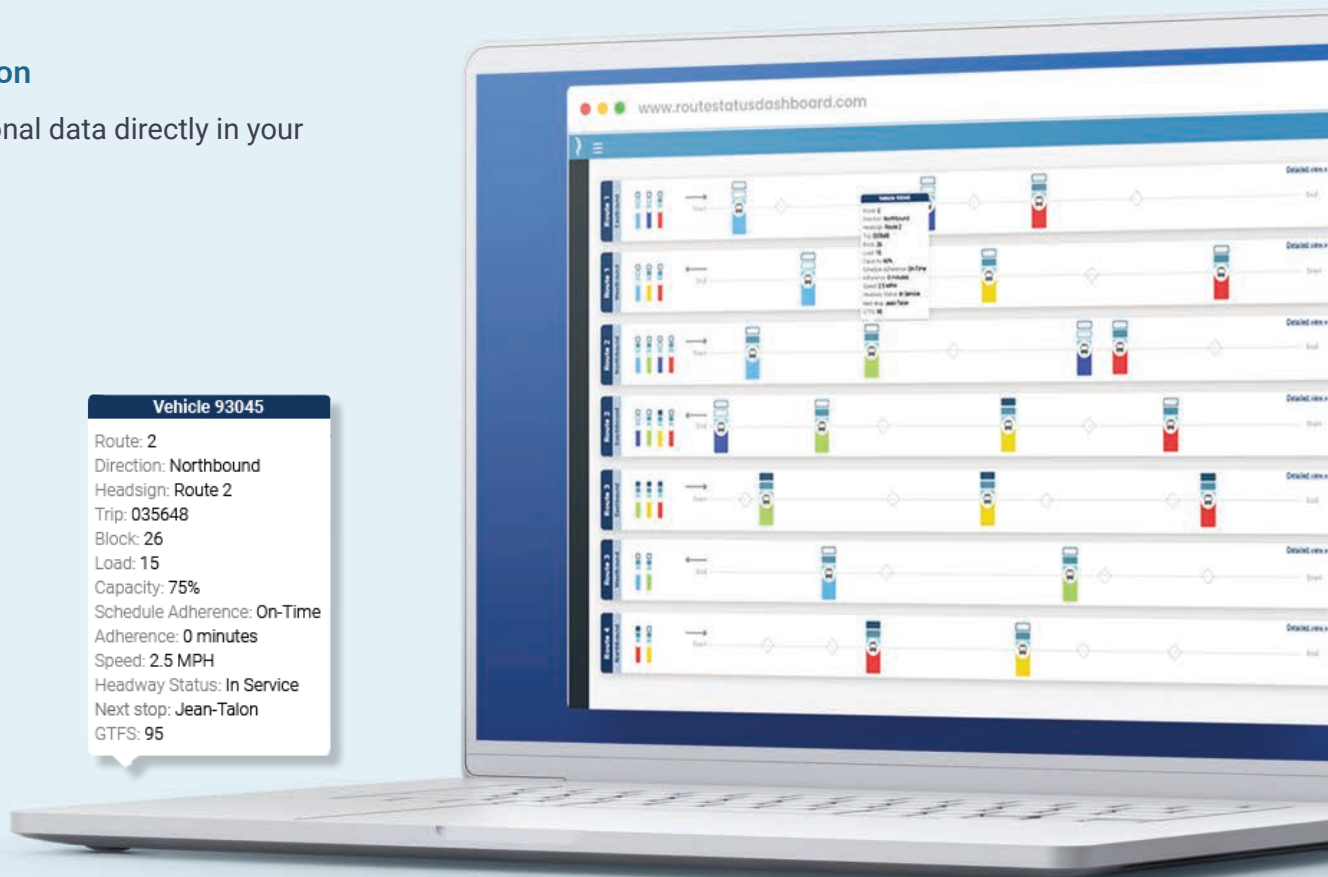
on

onal data directly in your

www.routestatusdashboard.com

Route 1

Route 1

Route 2

Route 2

Route 3

Route 3

Route 4

Start

End

Start

End

Start

End

Start

Detailed view

Detailed view

Detailed view

Detailed view

Detailed view

Detailed view

Detailed view

Vehicle 93045

Route: 2
Direction: Northbound
Headsign: Route 2
Trip: 035648
Block: 26
Load: 15
Capacity: 75%
Schedule Adherence: On-Time
Adherence: 0 minutes
Speed: 2.5 MPH
Headway Status: In Service
Next stop: Jean-Talon
GTFS: 95